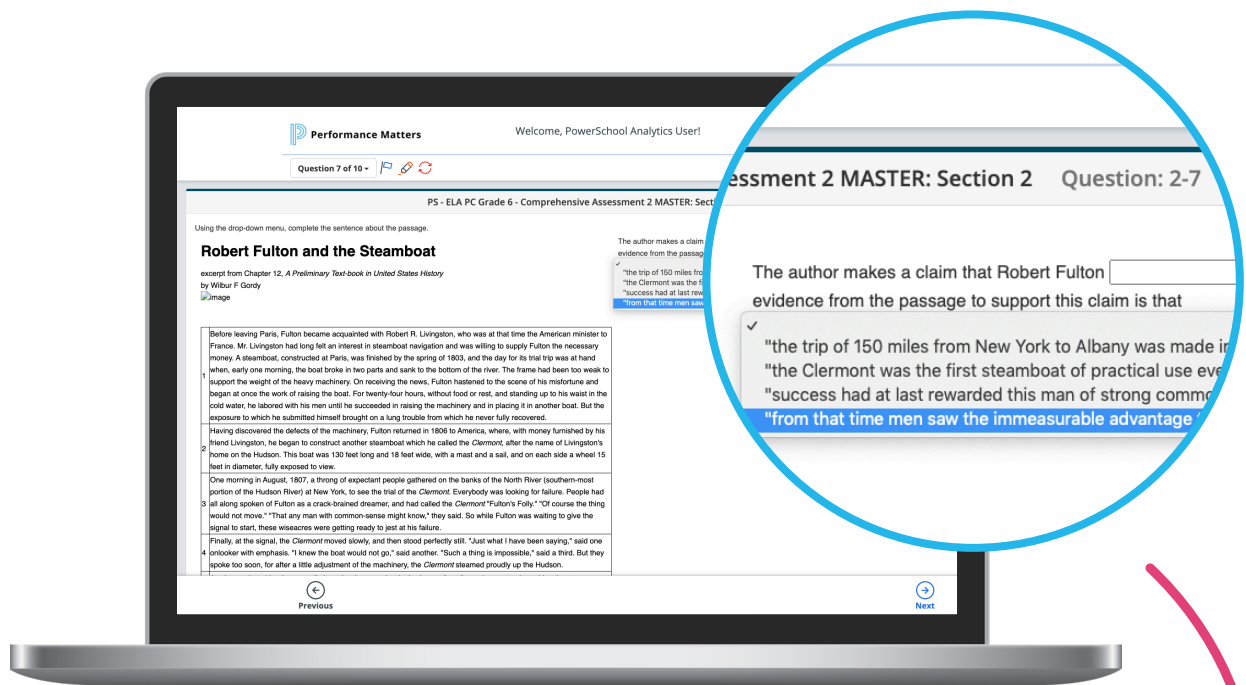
Performance Matters

Welcome, PowerSchool Analytics User!

Question 7 of 10

PS - ELA PC Grade 6 - Comprehensive Assessment 2 MASTER: Sect

Using the drop-down menu, complete the sentence about the passage.

Robert Fulton and the Steamboat

excerpt from Chapter 12, *A Preliminary Text-book in United States History*
by Wilbur F Gordy
image

The author makes a claim
evidence from the passag

"the trip of 150 miles fro
"the Clermont was the fi
"success had at last rew
"from that time men saw

| 1 | Before leaving Paris, Fulton became acquainted with Robert R. Livingston, who was at that time the American minister to France. Mr. Livingston had long felt an interest in steamboat navigation and was willing to supply Fulton the necessary money. A steamboat, constructed at Paris, was finished by the spring of 1803, and the day for its trial trip was at hand when, early one morning, the boat broke in two parts and sank to the bottom of the river. The frame had been too weak to support the weight of the heavy machinery. On receiving the news, Fulton hastened to the scene of his misfortune and began at once the work of raising the boat. For twenty-four hours, without food or rest, and standing up to his waist in the cold water, he labored with his men until he succeeded in raising the machinery and in placing it in another boat. But the exposure to which he submitted himself brought on a lung trouble from which he never fully recovered. |
|---|---|
| 2 | Having discovered the defects of the machinery, Fulton returned in 1806 to America, where, with money furnished by his friend Livingston, he began to construct another steamboat which he called the *Clermont*, after the name of Livingston's home on the Hudson. This boat was 130 feet long and 18 feet wide, with a mast and a sail, and on each side a wheel 15 feet in diameter, fully exposed to view. |
| 3 | One morning in August, 1807, a throng of expectant people gathered on the banks of the North River (southern-most portion of the Hudson River) at New York, to see the trial of the *Clermont*. Everybody was looking for failure. People had all along spoken of Fulton as a crack-brained dreamer, and had called the *Clermont* "Fulton's Folly." "Of course the thing would not move." "That any man with common-sense might know," they said. So while Fulton was waiting to give the signal to start, these wiseacres were getting ready to jest at his failure. |
| 4 | Finally, at the signal, the *Clermont* moved slowly, and then stood perfectly still. "Just what I have been saying," said one onlooker with emphasis. "I knew the boat would not go," said another. "Such a thing is impossible," said a third. But they spoke too soon, for after a little adjustment of the machinery, the *Clermont* steamed proudly up the Hudson. |

Previous

Next

ssessment 2 MASTER: Section 2 Question: 2-7

The author makes a claim that Robert Fulton
evidence from the passage to support this claim is that

✓
"the trip of 150 miles from New York to Albany was made i
"the Clermont was the first steamboat of practical use eve
"success had at last rewarded this man of strong comm
"from that time men saw the immeasurable advantage